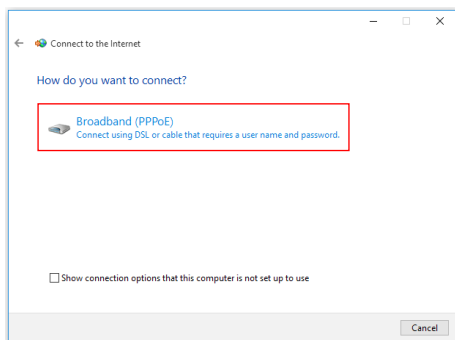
Connect to the Internet

How do you want to connect?

Broadband (PPPoE)
Connect using DSL or cable that requires a user name and password.

Show connection options that this computer is not set up to use

Cancel